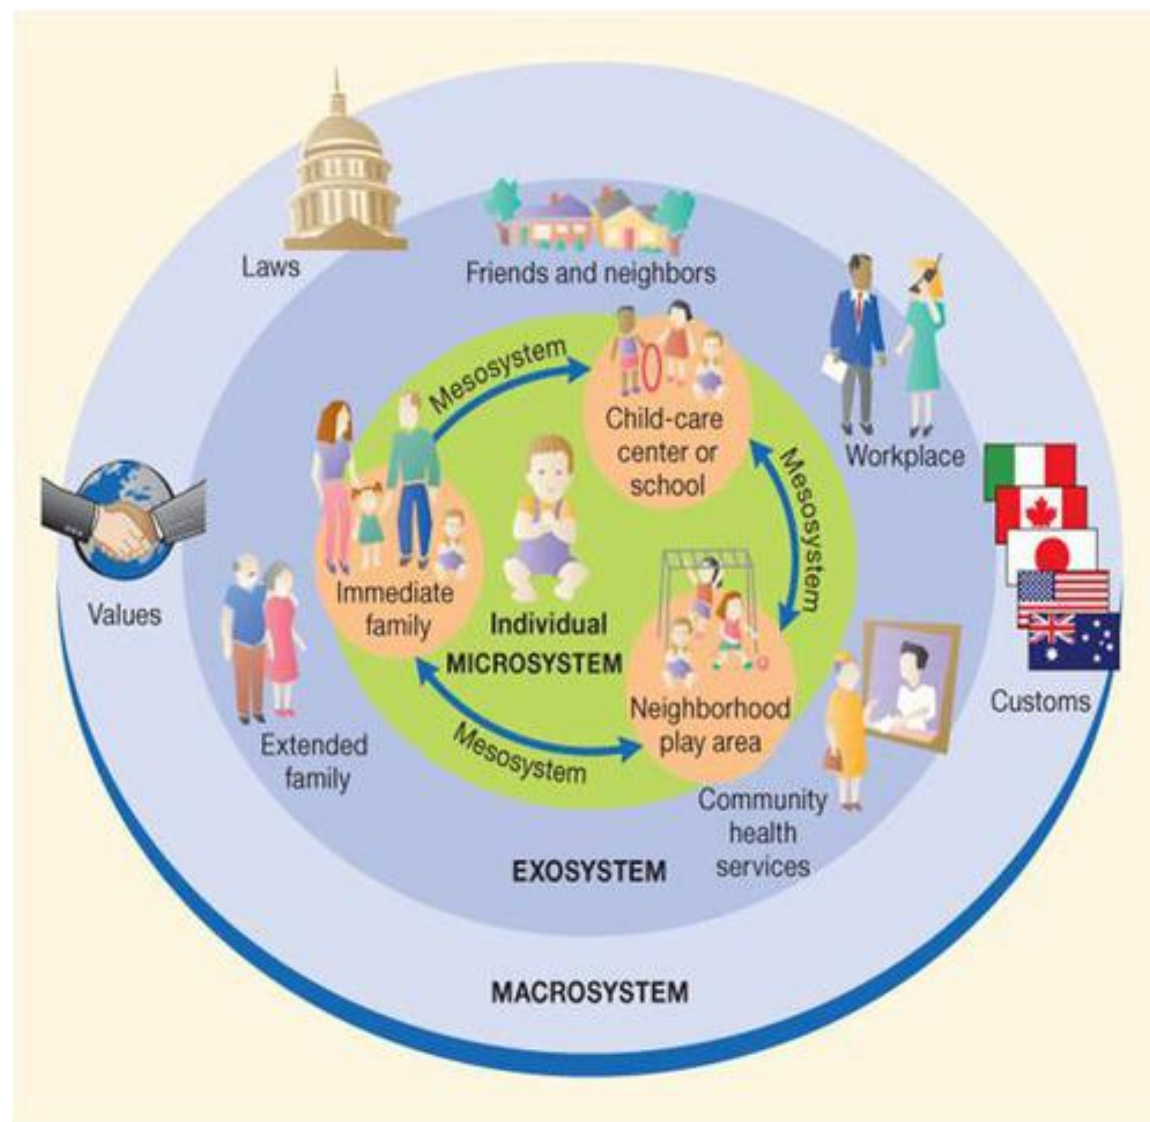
Laws

Friends and neighbors

Workplace

Mesosystem

Child-care center or school

Mesosystem

Immediate family

Individual

MICROSYSTEM

Neighborhood play area

Mesosystem

Values

Extended family

Community health services

Customs

EXOSYSTEM

MACROSYSTEM